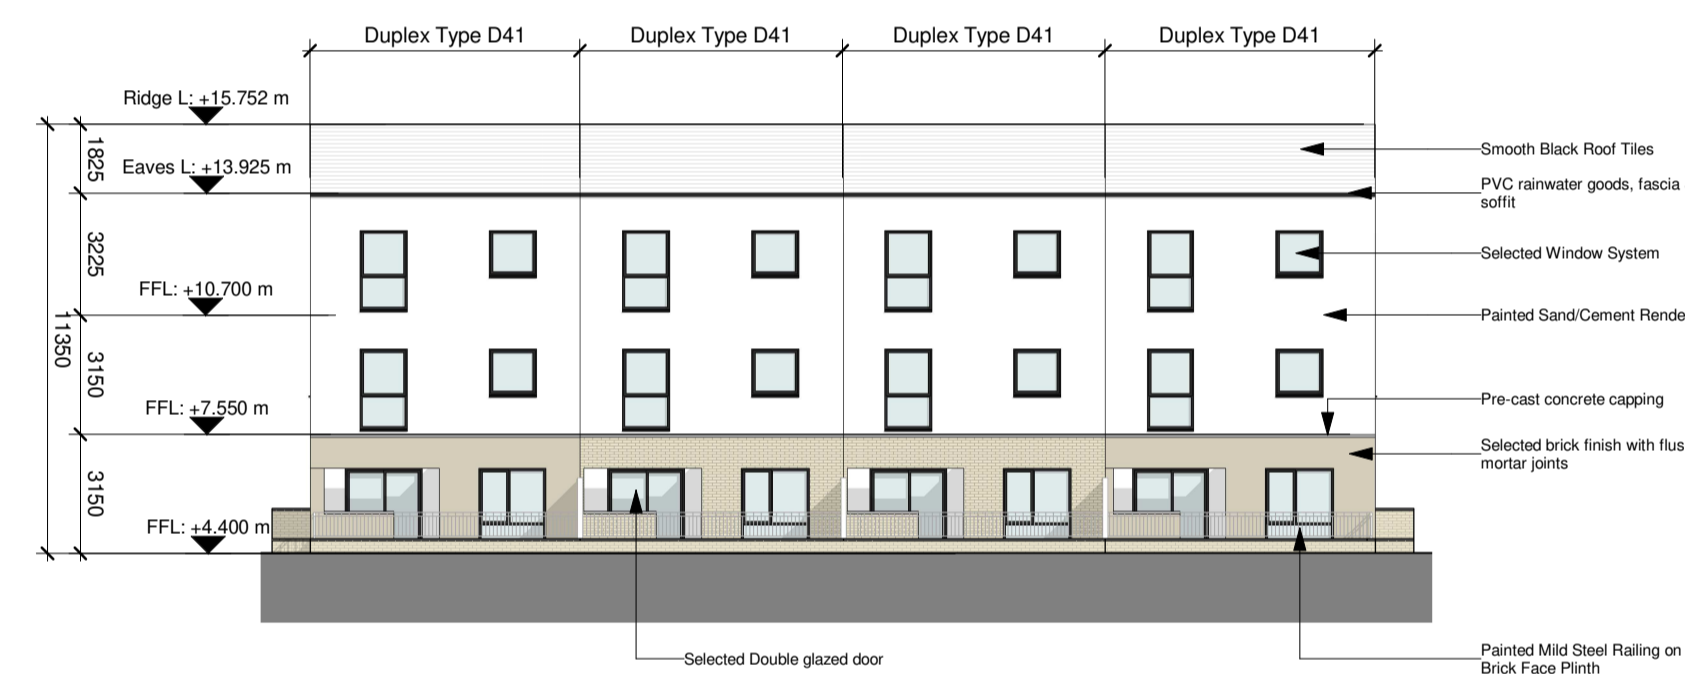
Duplex Type D41
Duplex Type D41
Duplex Type D41
Duplex Type D41

Ridge L: +15.752 m
1825
Eaves L: +13.925 m
3225
FFL: +10.700 m
11350
3150
FFL: +7.550 m
3150
FFL: +4.400 m

Smooth Black Roof Tiles
PVC rainwater goods, fascia soffit
Selected Window System
Painted Sand/Cement Rende
Pre-cast concrete capping
Selected brick finish with flus mortar joints
Selected Double glazed door
Painted Mild Steel Railing on Brick Face Plinth